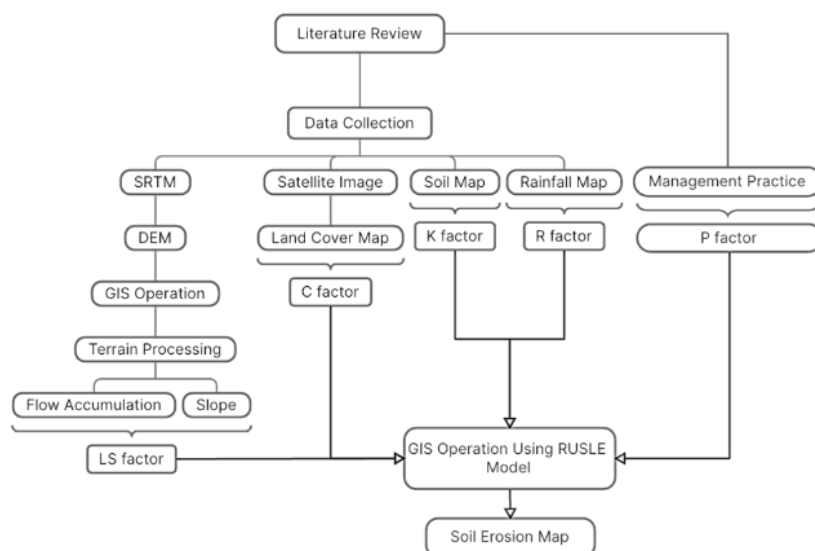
Literature Review

Data Collection

SRTM

Satellite Image

Soil Map

Rainfall Map

Management Practice

DEM

Land Cover Map

K factor

R factor

P factor

GIS Operation

C factor

Terrain Processing

Flow Accumulation

Slope

LS factor

GIS Operation Using RUSLE Model

Soil Erosion Map